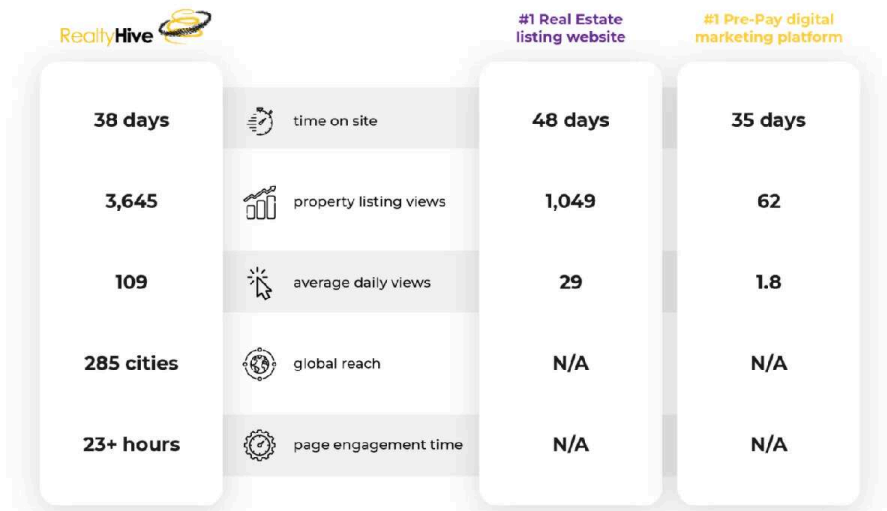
| RealtyHive | | #1 Real Estate listing website | #1 Pre-Pay digital marketing platform |
|---|---|---|---|
| 38 days | time on site | 48 days | 35 days |
| 3,645 | property listing views | 1,049 | 62 |
| 109 | average daily views | 29 | 1.8 |
| 285 cities | global reach | N/A | N/A |
| 23+ hours | page engagement time | N/A | N/A |